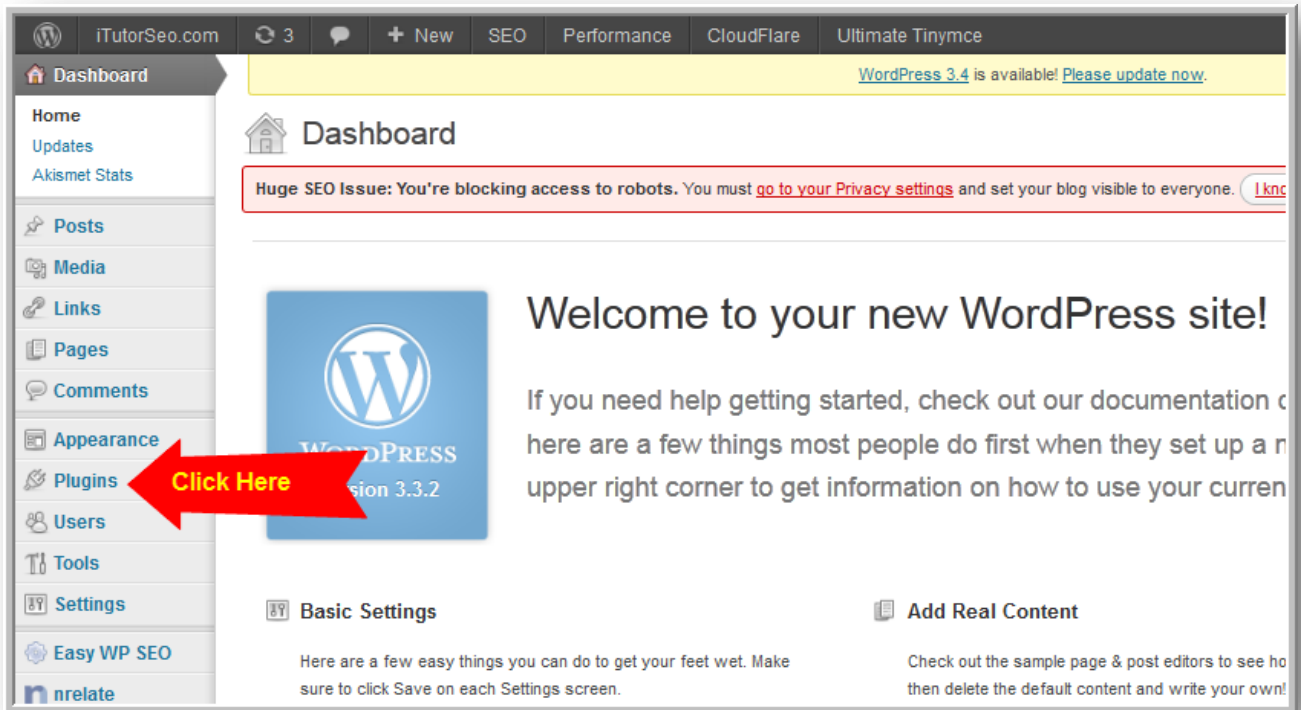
iTutorSeo.com 3 + New SEO Performance CloudFlare Ultimate Tinymce

Dashboard

Home
Updates
Akismet Stats

Posts
Media
Links
Pages
Comments

Appearance
Plugins
Users
Tools
Settings

Easy WP SEO
nrelate

WordPress 3.4 is available! Please update now.

Dashboard

Huge SEO Issue: You're blocking access to robots. You must go to your Privacy settings and set your blog visible to everyone. I kn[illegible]

WORDPRESS
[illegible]sion 3.3.2

Click Here

Welcome to your new WordPress site!

If you need help getting started, check out our documentation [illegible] here are a few things most people do first when they set up a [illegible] upper right corner to get information on how to use your curren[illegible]

Basic Settings

Here are a few easy things you can do to get your feet wet. Make sure to click Save on each Settings screen.

Add Real Content

Check out the sample page & post editors to see ho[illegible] then delete the default content and write your own!